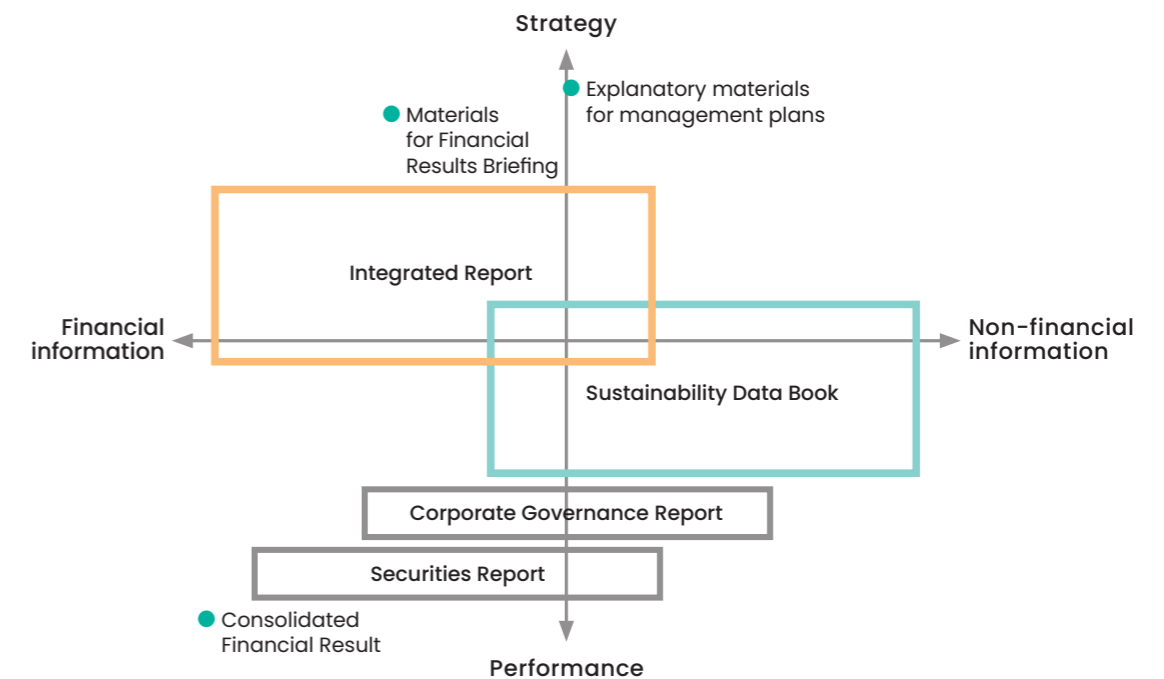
Strategy

Explanatory materials for management plans

Materials for Financial Results Briefing

Integrated Report

Financial information

Non-financial information

Sustainability Data Book

Corporate Governance Report

Securities Report

Consolidated Financial Result

Performance